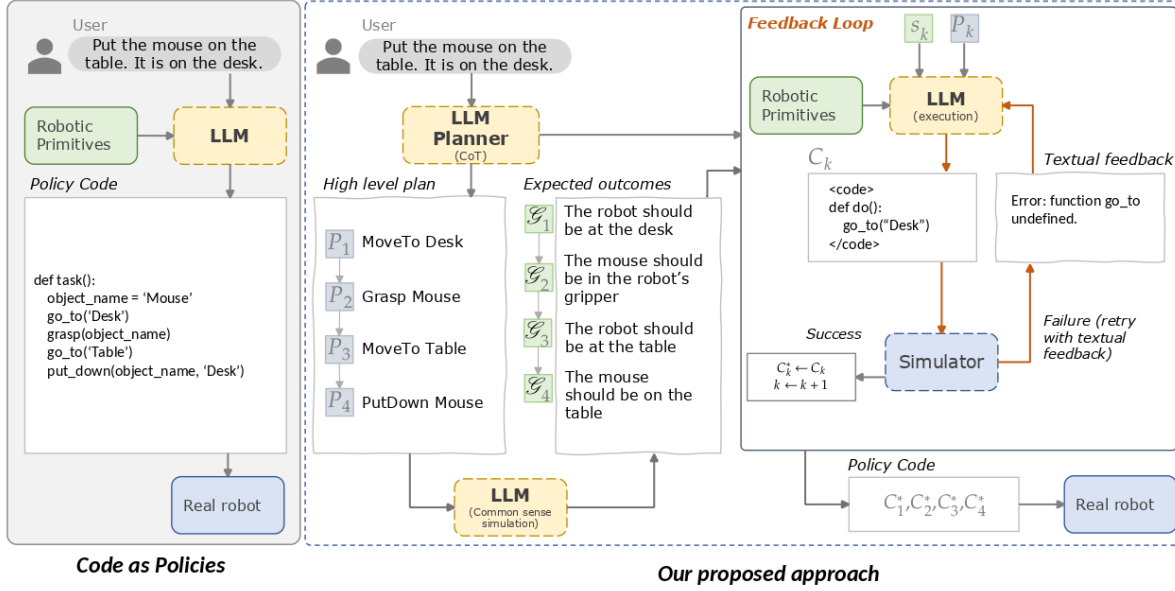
User

Put the mouse on the table. It is on the desk.

Robotic Primitives

LLM

Policy Code

def task():
object_name = 'Mouse'
go_to('Desk')
grasp(object_name)
go_to('Table')
put_down(object_name, 'Desk')

Real robot

Code as Policies

User

Put the mouse on the table. It is on the desk.

LLM Planner (CoT)

High level plan

$P_1$ MoveTo Desk

$P_2$ Grasp Mouse

$P_3$ MoveTo Table

$P_4$ PutDown Mouse

Expected outcomes

$\mathcal{G}_1$ The robot should be at the desk

$\mathcal{G}_2$ The mouse should be in the robot's gripper

$\mathcal{G}_3$ The robot should be at the table

$\mathcal{G}_4$ The mouse should be on the table

LLM (Common sense simulation)

Feedback Loop

$s_k$ $P_k$

Robotic Primitives

LLM (execution)

$C_k$

<code>
def do():
go_to("Desk")
</code>

Textual feedback

Error: function go_to undefined.

Success

$C_k^* \leftarrow C_k$
$k \leftarrow k+1$

Simulator

Failure (retry with textual feedback)

Policy Code

$C_1^*, C_2^*, C_3^*, C_4^*$

Real robot

Our proposed approach